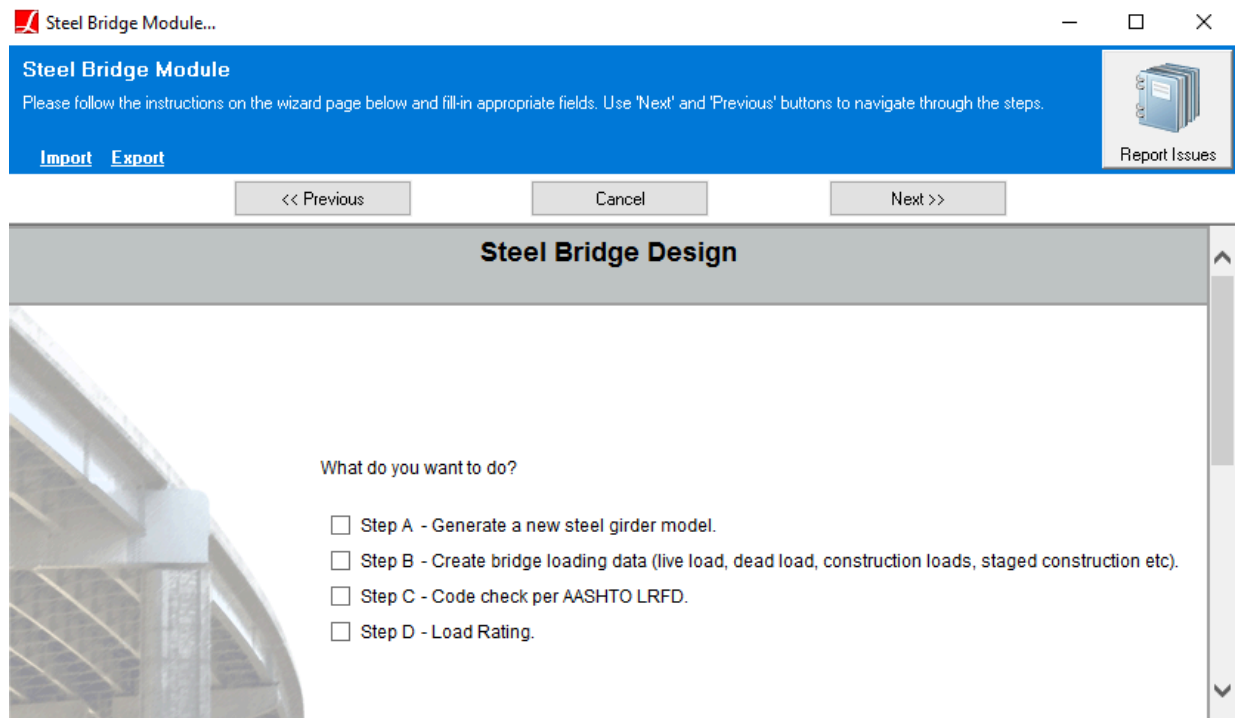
Steel Bridge Module...

Steel Bridge Module

Please follow the instructions on the wizard page below and fill-in appropriate fields. Use 'Next' and 'Previous' buttons to navigate through the steps.

Import Export

Report Issues

<< Previous

Cancel

Next >>

Steel Bridge Design

What do you want to do?

Step A - Generate a new steel girder model.

Step B - Create bridge loading data (live load, dead load, construction loads, staged construction etc).

Step C - Code check per AASHTO LRFD.

Step D - Load Rating.